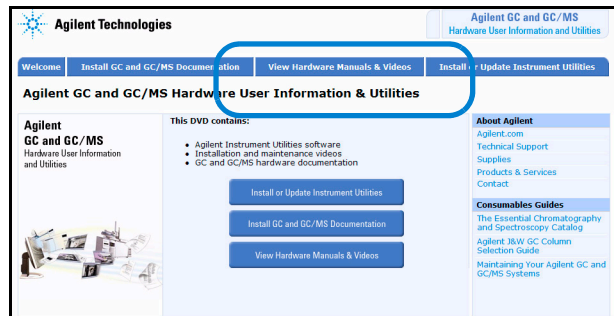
Agilent Technologies

Agilent GC and GC/MS
Hardware User Information and Utilities

Welcome | Install GC and GC/MS Documentation | View Hardware Manuals & Videos | Install or Update Instrument Utilities

Agilent GC and GC/MS Hardware User Information & Utilities

Agilent
GC and GC/MS
Hardware User Information and Utilities

This DVD contains:

- Agilent Instrument Utilities software
- Installation and maintenance videos
- GC and GC/MS hardware documentation

Install or Update Instrument Utilities

Install GC and GC/MS Documentation

View Hardware Manuals & Videos

About Agilent
Agilent.com
Technical Support
Supplies
Products & Services
Contact

Consumables Guides
The Essential Chromatography and Spectroscopy Catalog
Agilent J&W GC Column Selection Guide
Maintaining Your Agilent GC and GC/MS Systems